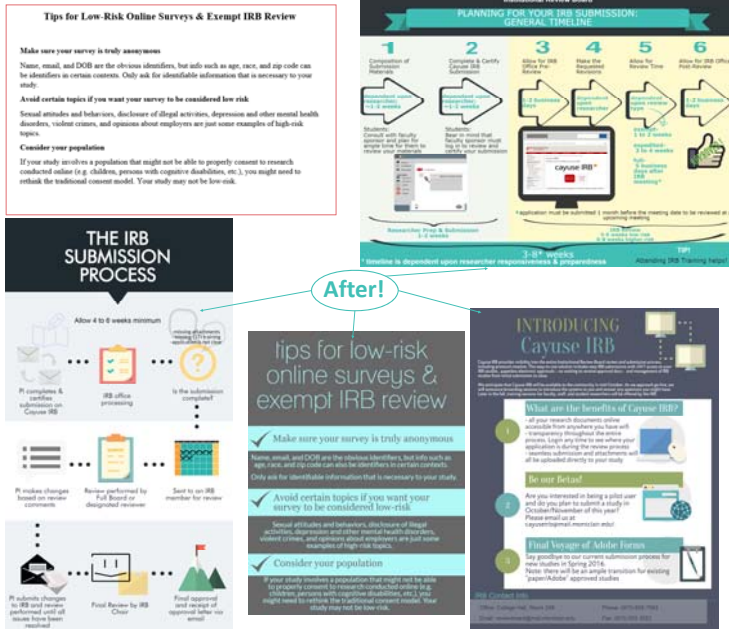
Tips for Low-Risk Online Surveys & Exempt IRB Review

Make sure your survey is truly anonymous

Name, email, and DOB are the obvious identifiers, but info such as age, race, and zip code can be identifiers in certain contexts. Only ask for identifiable information that is necessary to your study.

Avoid certain topics if you want your survey to be considered low risk

Sexual attitudes and behaviors, disclosure of illegal activities, depression and other mental health disorders, violent crimes, and opinions about employers are just some examples of high-risk topics.

Consider your population

If your study involves a population that might not be able to properly consent to research conducted online (e.g. children, persons with cognitive disabilities, etc.), you might need to rethink the traditional consent model. Your study may not be low-risk.

Institutional Review Board

PLANNING FOR YOUR IRB SUBMISSION: GENERAL TIMELINE

1 Composition of Submission Materials

2 Complete & Certify Cayuse IRB Submission

3 Allow for IRB Office Pre-Review

4 Make the Requested Revisions

5 Allow for Review Time

6 Allow for IRB Office Post-Review

dependent upon researcher: ~1-2 weeks

dependent upon researcher: ~1-2 weeks

1-2 business days

dependent upon researcher

dependent upon review type

1-2 business days

Students: Consult with faculty sponsor and plan for ample time for them to review your materials

Students: Bear in mind that faculty sponsor must log in to review and certify your submission

exempt: 1 to 2 weeks

expedited: 3 to 4 weeks

full: 5 business days after IRB meeting*

cayuse IRB

Researcher Prep & Submission 2-4 weeks

IRB Review 1-4 weeks low risk 6-8 weeks higher risk

* application must be submitted 1 month before the meeting date to be reviewed at an upcoming meeting

3-8* weeks

* timeline is dependent upon researcher responsiveness & preparedness

TIP! Attending IRB Training helps!

After!

THE IRB SUBMISSION PROCESS

Allow 4 to 6 weeks minimum

missing attachments, missing CITI training

PI completes & certifies submission on Cayuse IRB

IRB office processing

Is the submission complete?

PI makes changes based on review comments

Review performed by Full Board or designated reviewer

Sent to an IRB member for review

PI submits changes to IRB and review performed until all issues have been resolved

Final Review by IRB Chair

Final approval and receipt of approval letter via email

tips for low-risk online surveys & exempt IRB review

Make sure your survey is truly anonymous

Name, email, and DOB are the obvious identifiers, but info such as age, race, and zip code can also be identifiers in certain contexts.

Only ask for identifiable information that is necessary to your study.

Avoid certain topics if you want your survey to be considered low-risk

Sexual attitudes and behaviors, disclosure of illegal activities, depression and other mental health disorders, violent crimes, and opinions about employers are just some examples of high-risk topics.

Consider your population

If your study involves a population that might not be able to properly consent to research conducted online (e.g. children, persons with cognitive disabilities, etc.), you might need to rethink the traditional consent model. Your study may not be low-risk.

INTRODUCING Cayuse IRB

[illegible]

What are the benefits of Cayuse IRB?

All of your research documents online accessible from anywhere you have wifi transparency throughout the entire process. Login any time to see where your application is during the review process - seamless submission and attachments will all be uploaded directly to your study

Be our Betas!

Are you interested in being a pilot user and do you plan to submit a study in October/November of this year? Please email us at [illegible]

Final Voyage of Adobe Forms

Say goodbye to our current submission process for new studies in Spring 2016. Note: there will be an ample transition for existing "paper/Adobe" approved studies

IRB Contact Info

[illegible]